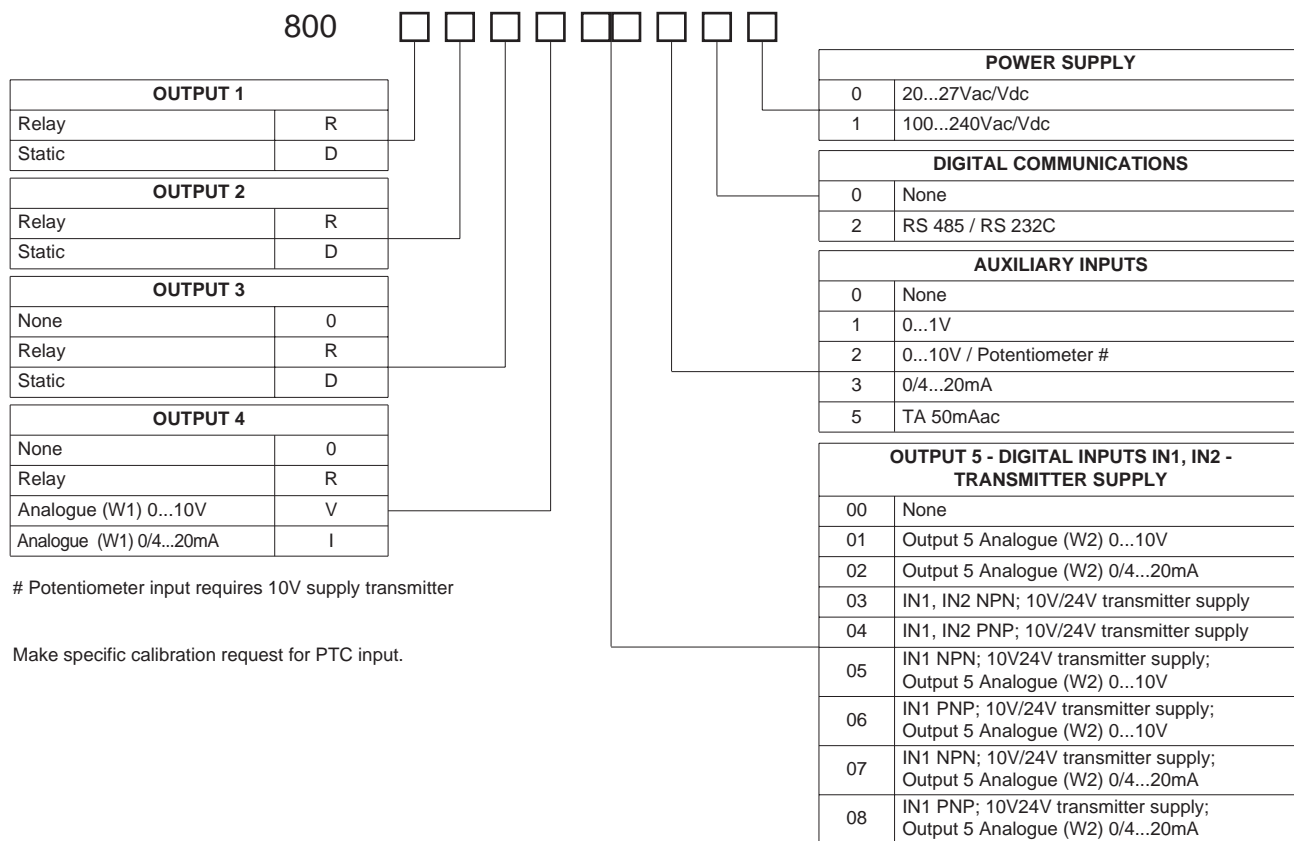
800

| OUTPUT 1 | |
|---|---|
| Relay | R |
| Static | D |

| OUTPUT 2 | |
|---|---|
| Relay | R |
| Static | D |

| OUTPUT 3 | |
|---|---|
| None | 0 |
| Relay | R |
| Static | D |

| OUTPUT 4 | |
|---|---|
| None | 0 |
| Relay | R |
| Analogue (W1) 0...10V | V |
| Analogue (W1) 0/4...20mA | I |

# Potentiometer input requires 10V supply transmitter

Make specific calibration request for PTC input.

| POWER SUPPLY | |
|---|---|
| 0 | 20...27Vac/Vdc |
| 1 | 100...240Vac/Vdc |

| DIGITAL COMMUNICATIONS | |
|---|---|
| 0 | None |
| 2 | RS 485 / RS 232C |

| AUXILIARY INPUTS | |
|---|---|
| 0 | None |
| 1 | 0...1V |
| 2 | 0...10V / Potentiometer # |
| 3 | 0/4...20mA |
| 5 | TA 50mAac |

| OUTPUT 5 - DIGITAL INPUTS IN1, IN2 - TRANSMITTER SUPPLY | |
|---|---|
| 00 | None |
| 01 | Output 5 Analogue (W2) 0...10V |
| 02 | Output 5 Analogue (W2) 0/4...20mA |
| 03 | IN1, IN2 NPN; 10V/24V transmitter supply |
| 04 | IN1, IN2 PNP; 10V/24V transmitter supply |
| 05 | IN1 NPN; 10V24V transmitter supply; Output 5 Analogue (W2) 0...10V |
| 06 | IN1 PNP; 10V/24V transmitter supply; Output 5 Analogue (W2) 0...10V |
| 07 | IN1 NPN; 10V/24V transmitter supply; Output 5 Analogue (W2) 0/4...20mA |
| 08 | IN1 PNP; 10V24V transmitter supply; Output 5 Analogue (W2) 0/4...20mA |